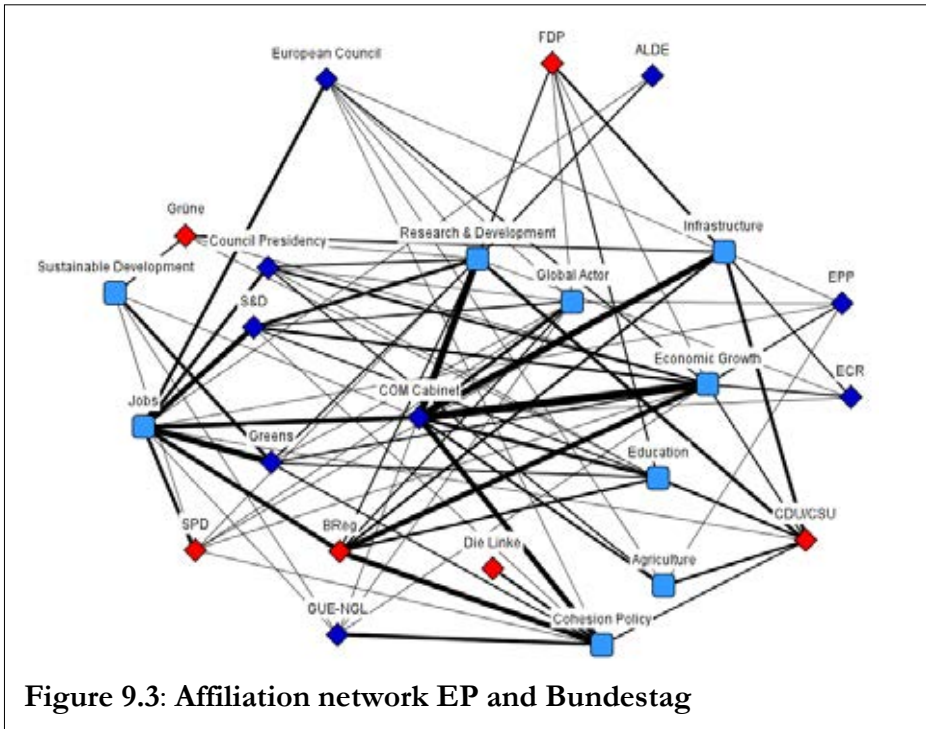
European Council
FDP
ALDE
Grüne
Council Presidency
Research & Development
Infrastructure
Sustainable Development
Global Actor
EPP
S&D
Economic Growth
COM Cabinet
ECR
Jobs
Greens
Education
SPD
BReg
CDU/CSU
Die Linke
Agriculture
GUE-NGL
Cohesion Policy

**Figure 9.3**: **Affiliation network EP and Bundestag**